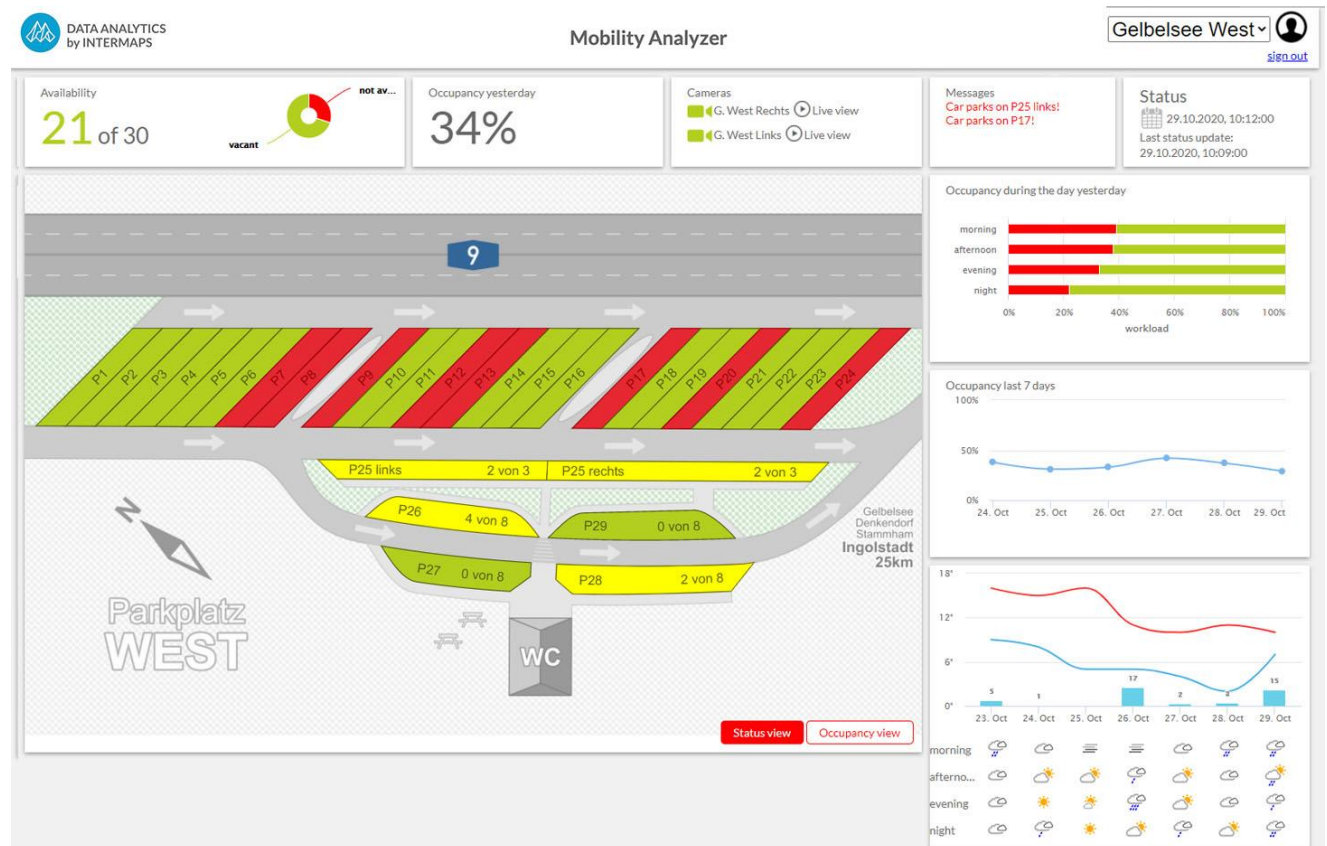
DATA ANALYTICS by INTERMAPS

Mobility Analyzer

Gelbelsee West

sign out

Availability
21 of 30
not av...
vacant

Occupancy yesterday
34%

Cameras
G. West Rechts Live view
G. West Links Live view

Messages
Car parks on P25 links!
Car parks on P17!

Status
29.10.2020, 10:12:00
Last status update:
29.10.2020, 10:09:00

9

P1 P2 P3 P4 P5 P6 P7 P8 P9 P10 P11 P12 P13 P14 P15 P16 P17 P18 P19 P20 P21 P22 P23 P24

P25 links 2 von 3
P25 rechts 2 von 3
P26 4 von 8
P29 0 von 8
P27 0 von 8
P28 2 von 8

Gelbelsee
Denkendorf
Stammham
Ingolstadt
25km

N

Parkplatz
WEST

WC

Status view
Occupancy view

Occupancy during the day yesterday

| |
|---|
| morning |
| afternoon |
| evening |
| night |

0% 20% 40% 60% 80% 100%
workload

Occupancy last 7 days
100%
50%
0%
24. Oct 25. Oct 26. Oct 27. Oct 28. Oct 29. Oct

18°
12°
6°
0°
5 1 17 2 2 15
23. Oct 24. Oct 25. Oct 26. Oct 27. Oct 28. Oct 29. Oct

morning
afterno...
evening
night